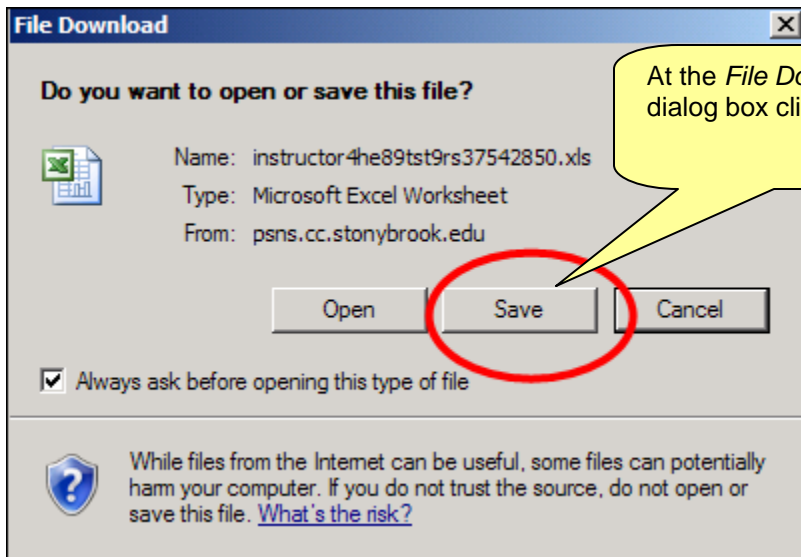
File Download

Do you want to open or save this file?

At the *File Do* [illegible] dialog box cli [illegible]

Name: instructor4he89tst9rs37542850.xls
Type: Microsoft Excel Worksheet
From: psns.cc.stonybrook.edu

Open
Save
Cancel

Always ask before opening this type of file

While files from the Internet can be useful, some files can potentially harm your computer. If you do not trust the source, do not open or save this file. What's the risk?